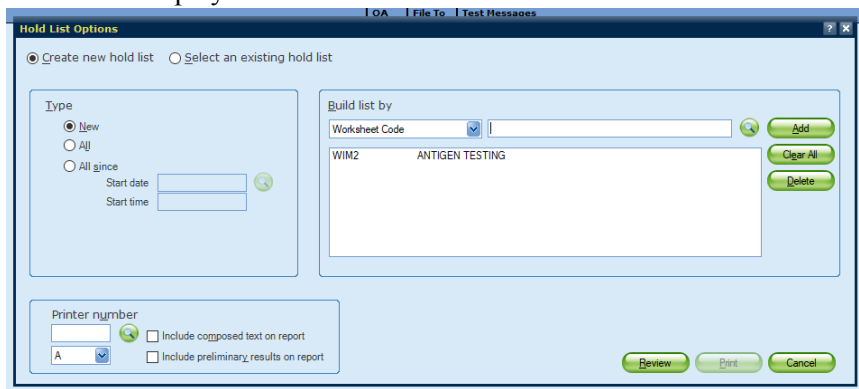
OA | File To | Test Messages

Hold List Options

? X

Create new hold list Select an existing hold list

Type

New

All

All since

Start date

Start time

Build list by

Worksheet Code

Add

WIM2 ANTIGEN TESTING

Clear All

Delete

Printer number

Include composed text on report

A

Include preliminary results on report

Review

Print

Cancel